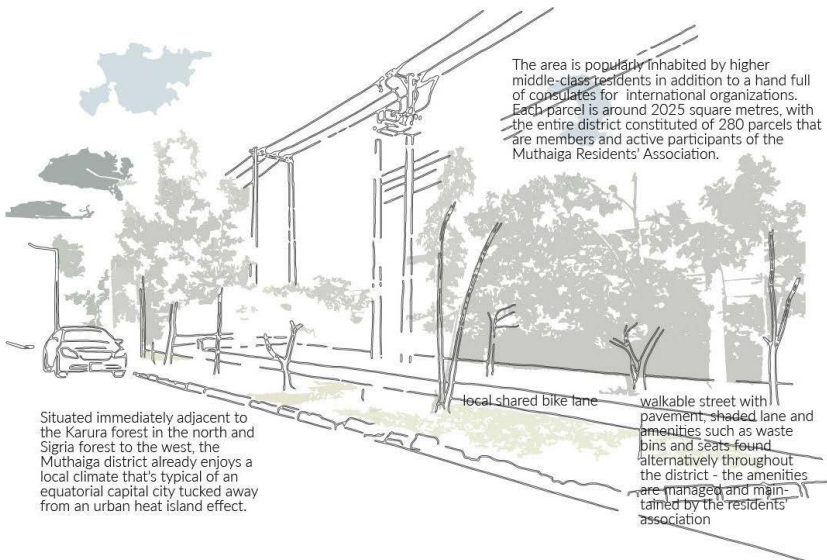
The area is popularly inhabited by higher middle-class residents in addition to a hand full of consulates for international organizations. Each parcel is around 2025 square metres, with the entire district constituted of 280 parcels that are members and active participants of the Muthaiga Residents' Association.

local shared bike lane

walkable street with pavement, shaded lane and amenities such as waste bins and seats found alternatively throughout the district - the amenities are managed and maintained by the residents' association

Situated immediately adjacent to the Karura forest in the north and Sigria forest to the west, the Muthaiga district already enjoys a local climate that's typical of an equatorial capital city tucked away from an urban heat island effect.